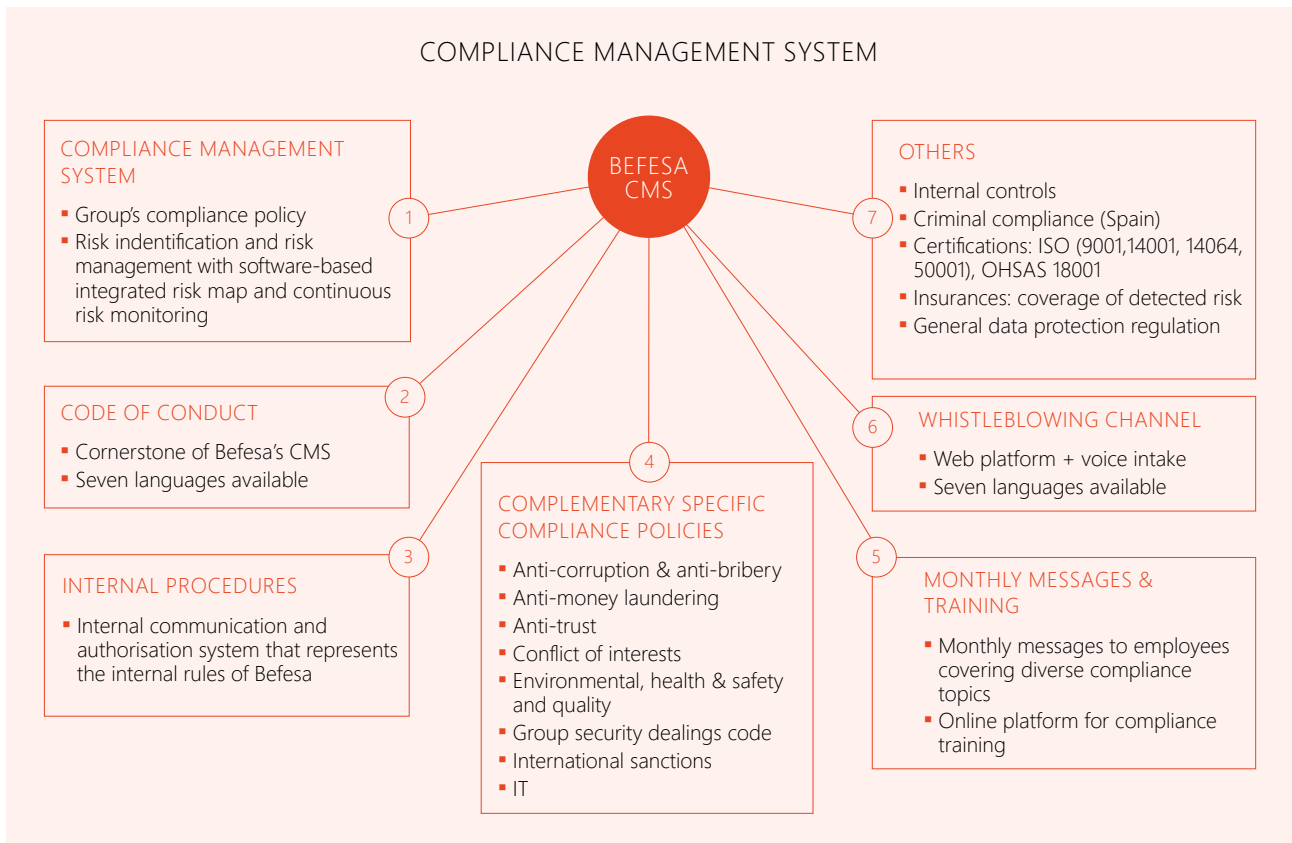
COMPLIANCE MANAGEMENT SYSTEM

BEFESA CMS

1

COMPLIANCE MANAGEMENT SYSTEM

- Group's compliance policy
- Risk indentification and risk management with software-based integrated risk map and continuous risk monitoring

2

CODE OF CONDUCT

- Cornerstone of Befesa's CMS
- Seven languages available

3

INTERNAL PROCEDURES

- Internal communication and authorisation system that represents the internal rules of Befesa

4

COMPLEMENTARY SPECIFIC COMPLIANCE POLICIES

- Anti-corruption & anti-bribery
- Anti-money laundering
- Anti-trust
- Conflict of interests
- Environmental, health & safety and quality
- Group security dealings code
- International sanctions
- IT

7

OTHERS

- Internal controls
- Criminal compliance (Spain)
- Certifications: ISO (9001,14001, 14064, 50001), OHSAS 18001
- Insurances: coverage of detected risk
- General data protection regulation

6

WHISTLEBLOWING CHANNEL

- Web platform + voice intake
- Seven languages available

5

MONTHLY MESSAGES & TRAINING

- Monthly messages to employees covering diverse compliance topics
- Online platform for compliance training